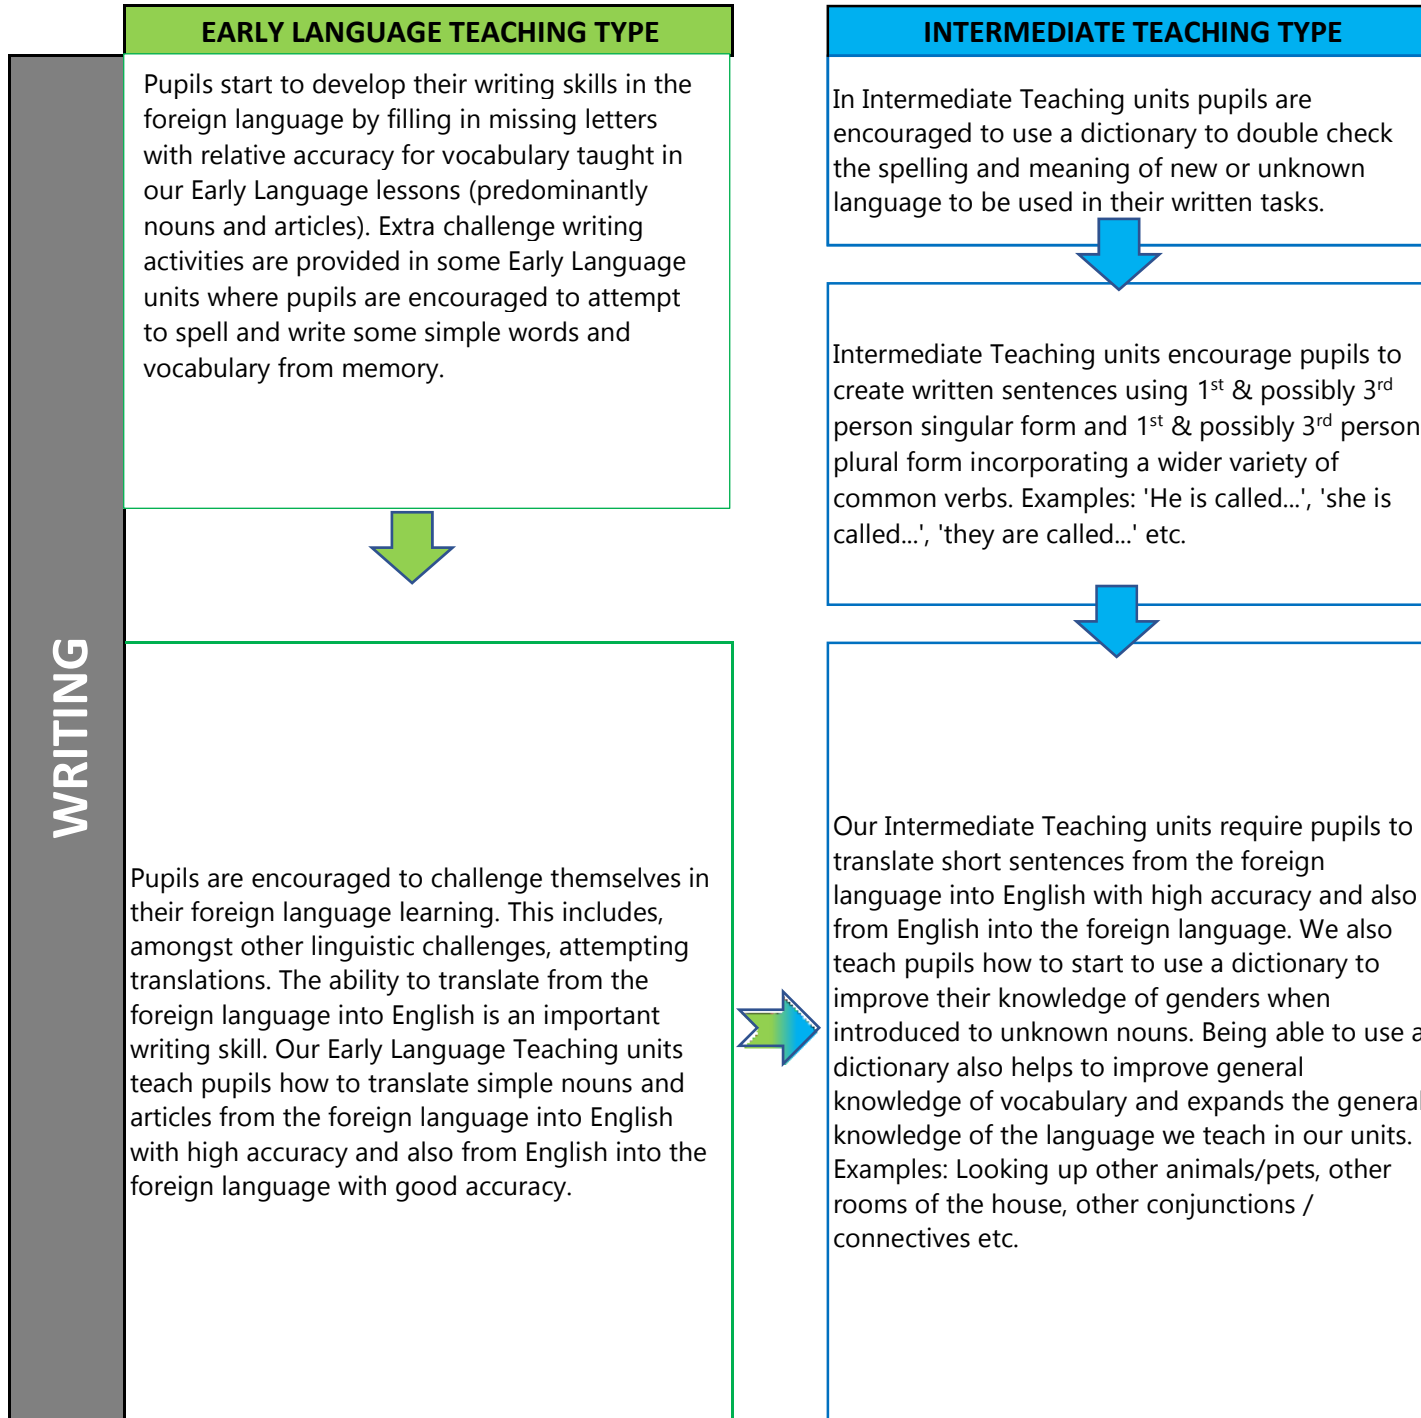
WRITING

EARLY LANGUAGE TEACHING TYPE

Pupils start to develop their writing skills in the foreign language by filling in missing letters with relative accuracy for vocabulary taught in our Early Language lessons (predominantly nouns and articles). Extra challenge writing activities are provided in some Early Language units where pupils are encouraged to attempt to spell and write some simple words and vocabulary from memory.

Pupils are encouraged to challenge themselves in their foreign language learning. This includes, amongst other linguistic challenges, attempting translations. The ability to translate from the foreign language into English is an important writing skill. Our Early Language Teaching units teach pupils how to translate simple nouns and articles from the foreign language into English with high accuracy and also from English into the foreign language with good accuracy.

INTERMEDIATE TEACHING TYPE

In Intermediate Teaching units pupils are encouraged to use a dictionary to double check the spelling and meaning of new or unknown language to be used in their written tasks.

Intermediate Teaching units encourage pupils to create written sentences using $1^{st}$ & possibly $3^{rd}$ person singular form and $1^{st}$ & possibly $3^{rd}$ person plural form incorporating a wider variety of common verbs. Examples: 'He is called...', 'she is called...', 'they are called...' etc.

Our Intermediate Teaching units require pupils to translate short sentences from the foreign language into English with high accuracy and also from English into the foreign language. We also teach pupils how to start to use a dictionary to improve their knowledge of genders when introduced to unknown nouns. Being able to use a dictionary also helps to improve general knowledge of vocabulary and expands the general knowledge of the language we teach in our units. Examples: Looking up other animals/pets, other rooms of the house, other conjunctions / connectives etc.